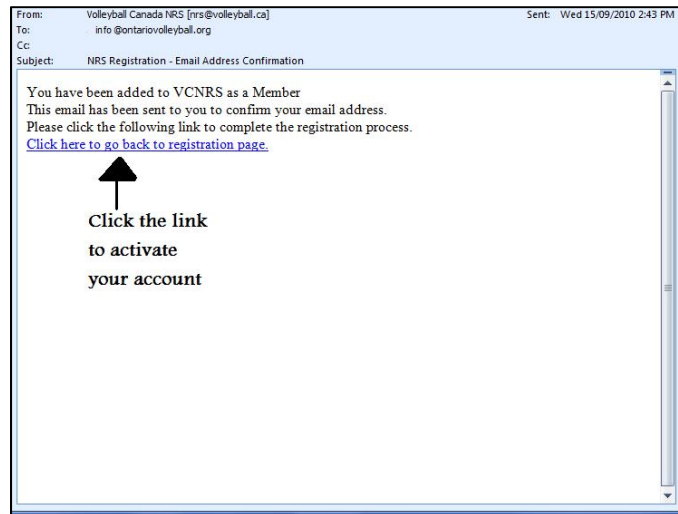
From: Volleyball Canada NRS [nrs@volleyball.ca]
Sent: Wed 15/09/2010 2:43 PM
To: info @ontariovolleyball.org
Cc:
Subject: NRS Registration - Email Address Confirmation

You have been added to VCNRS as a Member
This email has been sent to you to confirm your email address.
Please click the following link to complete the registration process.
Click here to go back to registration page.

Click the link
to activate
your account